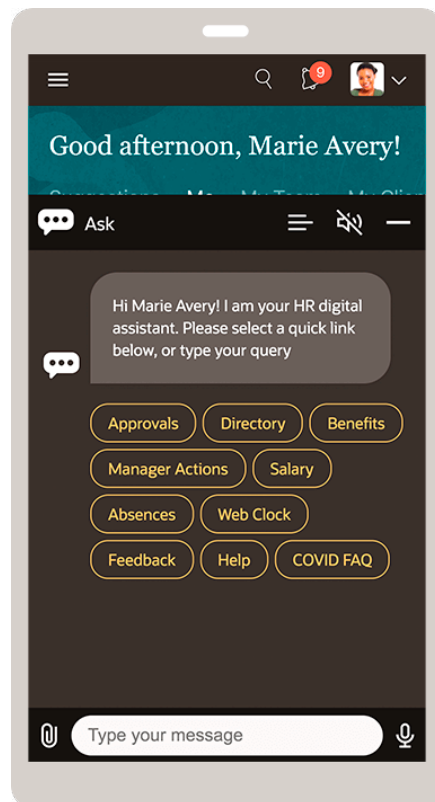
9

Good afternoon, Marie Avery!

Suggestions Me My Team My Clien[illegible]

Ask

Hi Marie Avery! I am your HR digital assistant. Please select a quick link below, or type your query

Approvals
Directory
Benefits
Manager Actions
Salary
Absences
Web Clock
Feedback
Help
COVID FAQ

Type your message